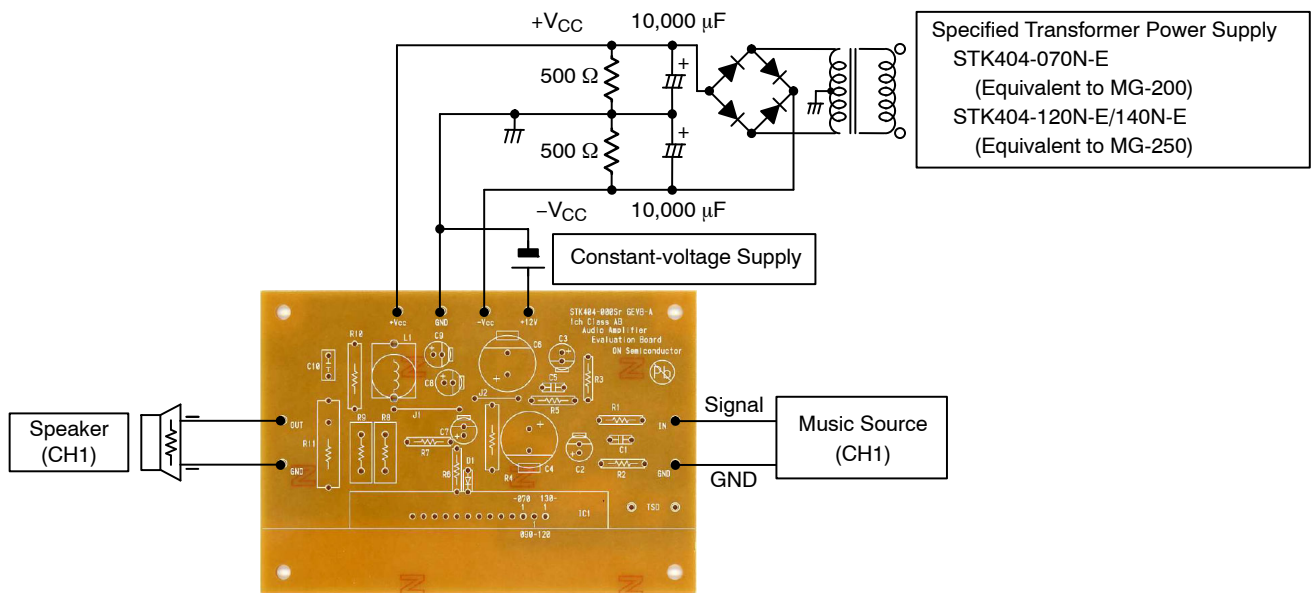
$+V_{CC}$

10,000 μF

500 Ω

500 Ω

$-V_{CC}$

10,000 μF

Specified Transformer Power Supply
STK404-070N-E
(Equivalent to MG-200)
STK404-120N-E/140N-E
(Equivalent to MG-250)

Constant-voltage Supply

+Vcc GND -Vcc +12V

STK404-000Sr GEVB-A
1ch Class AB
Audio Amplifier
Evaluation Board
ON Semiconductor

R10 L1 C9 C6 C3 C10 C8 J2 C5 R3 R5 J1 R1 OUT IN R11 R9 R8 C7 R7 C1 R4 C4 C2 R2 GND GND R6 D1 -070 130- IC1 TSD 090-120

Speaker
(CH1)

Signal

Music Source
(CH1)

GND